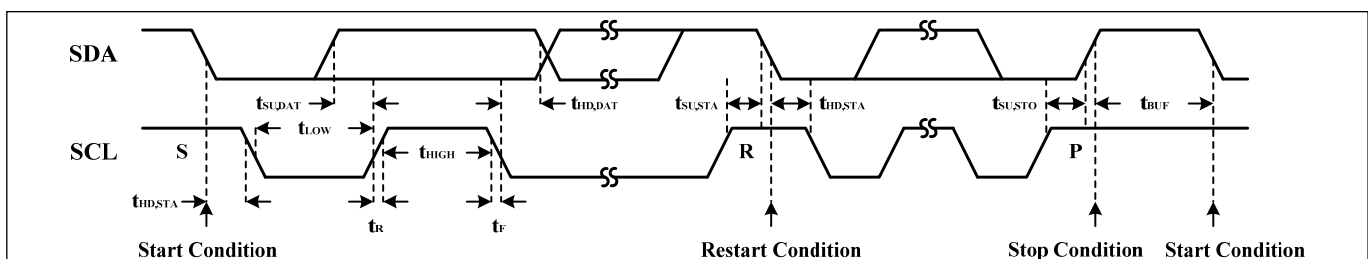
SDA

SCL

S

$t_{SU,DAT}$

$t_{LOW}$

$t_{HIGH}$

$t_{HD,DAT}$

$t_{SU,STA}$

$t_{HD,STA}$

$t_{SU,STO}$

$t_{BUF}$

R

P

$t_{HD,STA}$

$t_R$

$t_F$

Start Condition

Restart Condition

Stop Condition

Start Condition